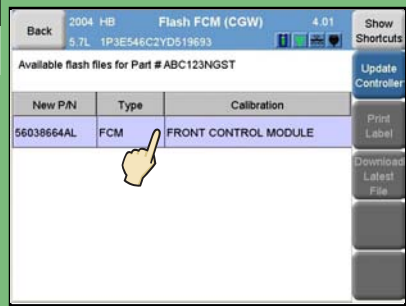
Back

2004 HB
5.7L 1P3E546C2YD519693

Flash FCM (CGW)

4.01

Show Shortcuts

Available flash files for Part # ABC123NGST

| New P/N | Type | Calibration |
|---|---|---|
| 56038664AL | FCM | FRONT CONTROL MODULE |

Update Controller

Print Label

Download Latest File